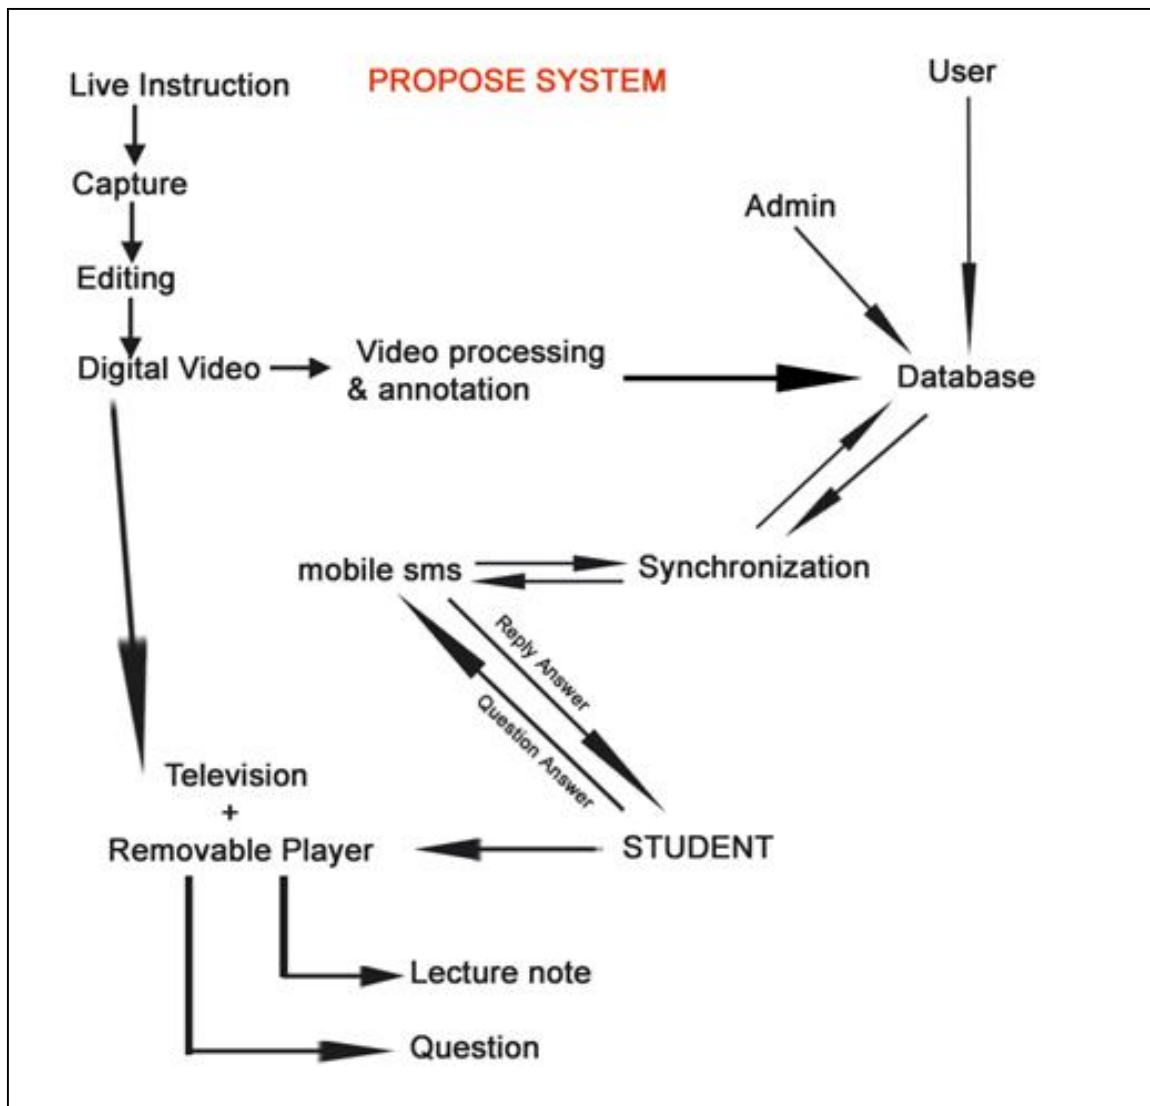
PROPOSE SYSTEM

Live Instruction

Capture

Editing

Digital Video

Video processing & annotation

User

Admin

Database

mobile sms

Synchronization

Reply Answer

Question Answer

Television + Removable Player

STUDENT

Lecture note

Question